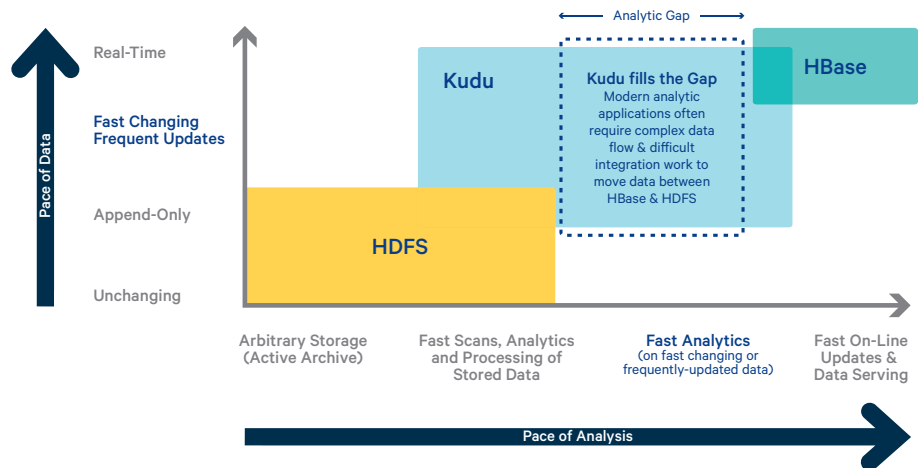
Analytic Gap

Pace of Data

Real-Time

Fast Changing
Frequent Updates

Append-Only

Unchanging

Kudu

Kudu fills the Gap
Modern analytic applications often require complex data flow & difficult integration work to move data between HBase & HDFS

HBase

HDFS

Arbitrary Storage (Active Archive)

Fast Scans, Analytics and Processing of Stored Data

Fast Analytics
(on fast changing or frequently-updated data)

Fast On-Line Updates & Data Serving

Pace of Analysis